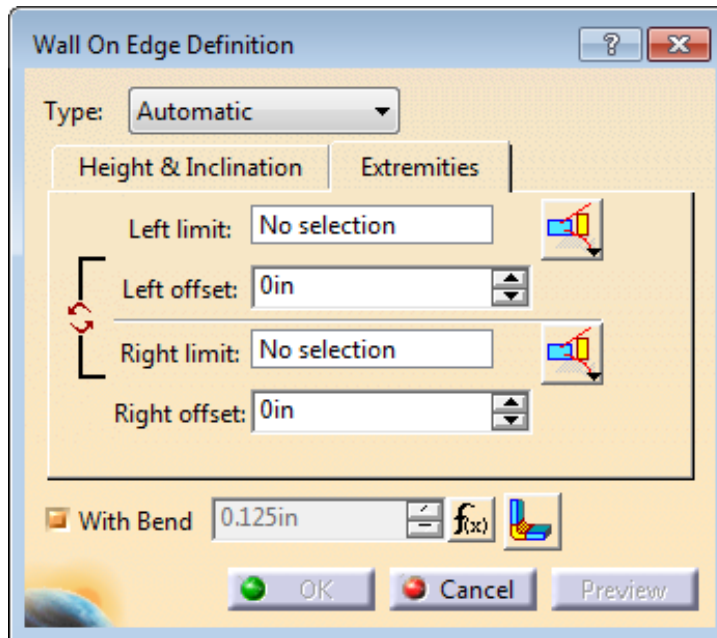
Wall On Edge Definition

?

Type: Automatic

Height & Inclination

Extremities

Left limit: No selection

Left offset: 0in

Right limit: No selection

Right offset: 0in

With Bend 0.125in $f_{(x)}$

OK

Cancel

Preview